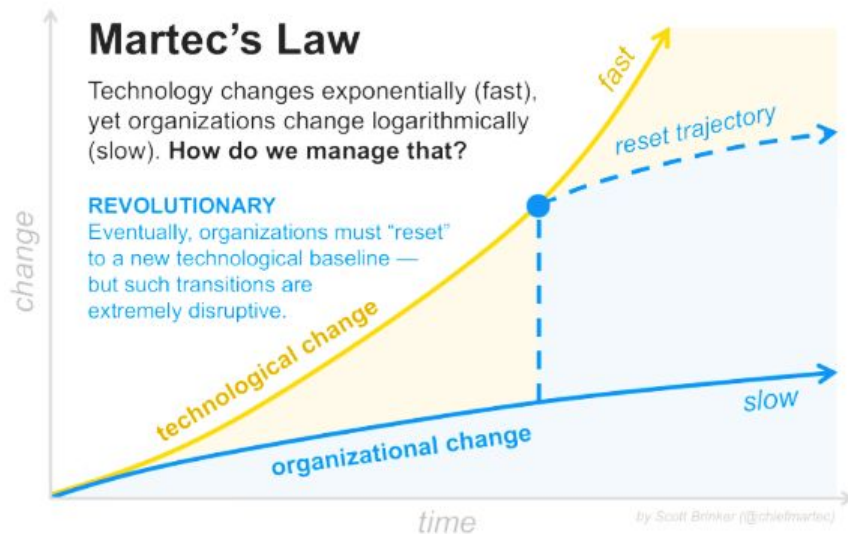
Martec's Law

Technology changes exponentially (fast), yet organizations change logarithmically (slow). How do we manage that?

REVOLUTIONARY
Eventually, organizations must "reset" to a new technological baseline — but such transitions are extremely disruptive.

fast

reset trajectory

change

technological change

slow

organizational change

time

by Scott Brinker (@chiefmartec)